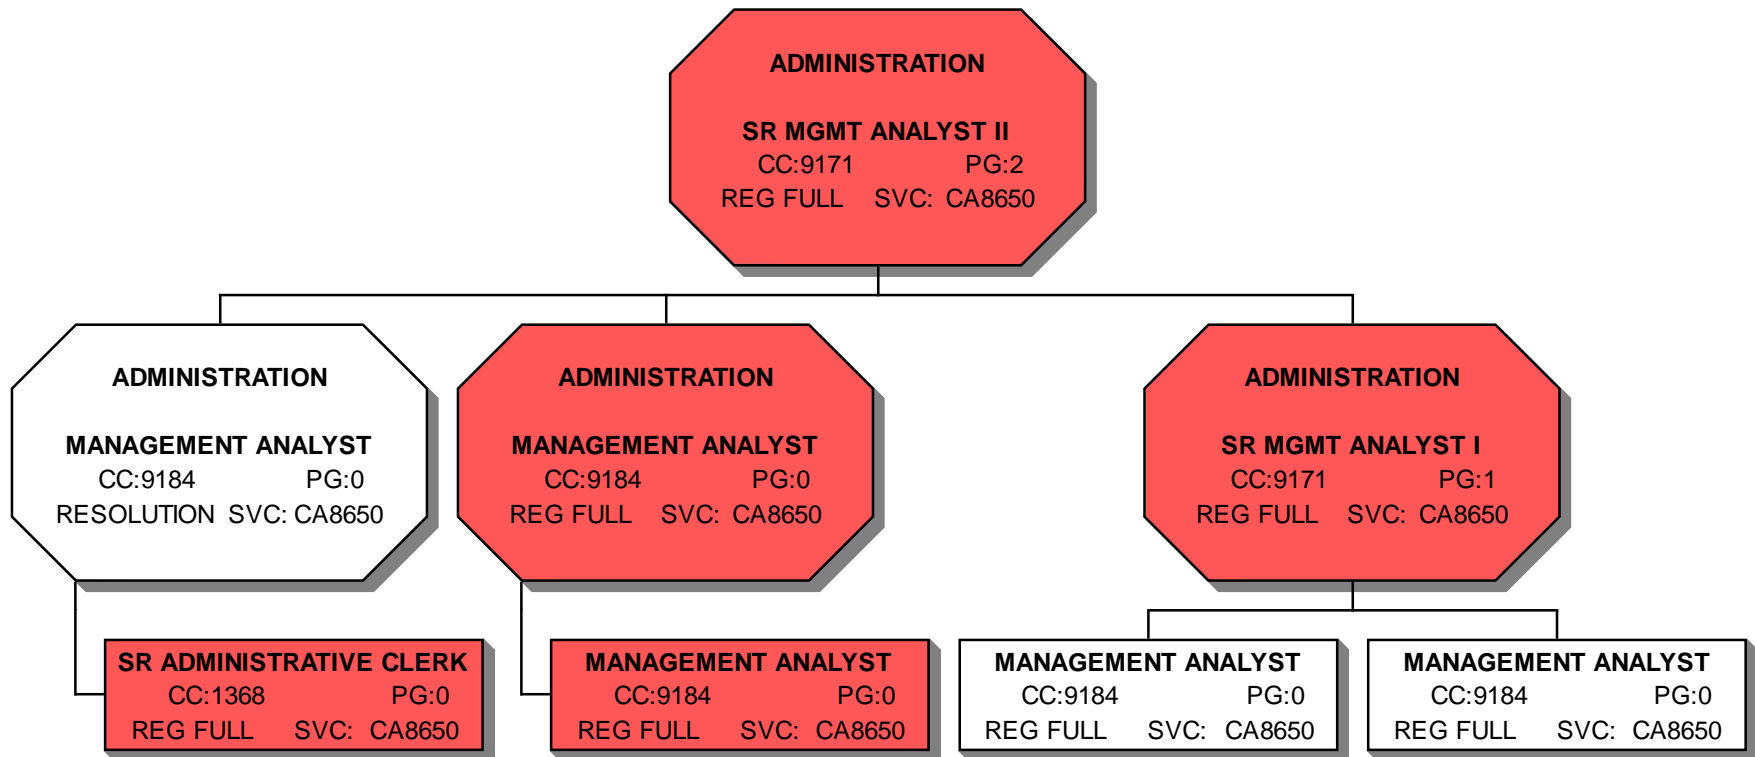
ADMINISTRATION

SR MGMT ANALYST II
CC:9171 PG:2
REG FULL SVC: CA8650

ADMINISTRATION

MANAGEMENT ANALYST
CC:9184 PG:0
RESOLUTION SVC: CA8650

SR ADMINISTRATIVE CLERK
CC:1368 PG:0
REG FULL SVC: CA8650

ADMINISTRATION

MANAGEMENT ANALYST
CC:9184 PG:0
REG FULL SVC: CA8650

MANAGEMENT ANALYST
CC:9184 PG:0
REG FULL SVC: CA8650

ADMINISTRATION

SR MGMT ANALYST I
CC:9171 PG:1
REG FULL SVC: CA8650

MANAGEMENT ANALYST
CC:9184 PG:0
REG FULL SVC: CA8650

MANAGEMENT ANALYST
CC:9184 PG:0
REG FULL SVC: CA8650